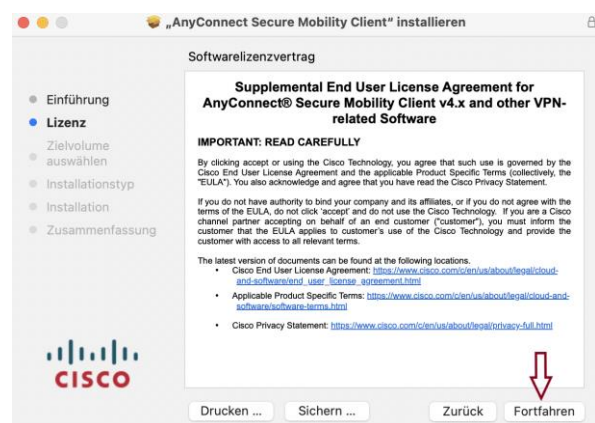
„AnyConnect Secure Mobility Client“ installieren

Softwarelizenzvertrag

Einführung
Lizenz
Zielvolume auswählen
Installationstyp
Installation
Zusammenfassung

Supplemental End User License Agreement for AnyConnect® Secure Mobility Client v4.x and other VPN-related Software

IMPORTANT: READ CAREFULLY

By clicking accept or using the Cisco Technology, you agree that such use is governed by the Cisco End User License Agreement and the applicable Product Specific Terms (collectively, the "EULA"). You also acknowledge and agree that you have read the Cisco Privacy Statement.

If you do not have authority to bind your company and its affiliates, or if you do not agree with the terms of the EULA, do not click 'accept' and do not use the Cisco Technology. If you are a Cisco channel partner accepting on behalf of an end customer ("customer"), you must inform the customer that the EULA applies to customer's use of the Cisco Technology and provide the customer with access to all relevant terms.

The latest version of documents can be found at the following locations.
• Cisco End User License Agreement: https://www.cisco.com/c/en/us/about/legal/cloud-and-software/end_user_license_agreement.html
• Applicable Product Specific Terms: https://www.cisco.com/c/en/us/about/legal/cloud-and-software/software-terms.html
• Cisco Privacy Statement: https://www.cisco.com/c/en/us/about/legal/privacy-full.html

cisco

Drucken ... Sichern ... Zurück Fortfahren